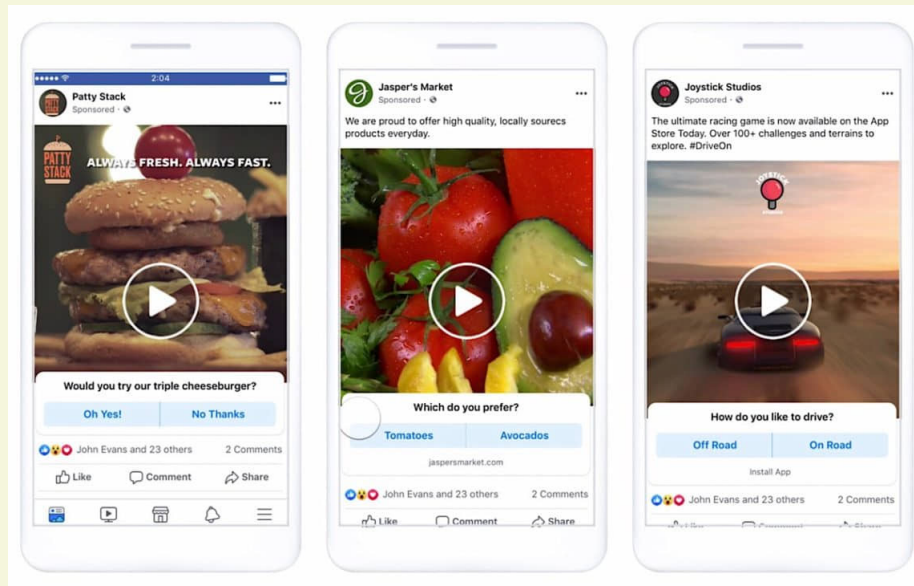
2:04

Patty Stack
Sponsored ·

PATTY STACK
ALWAYS FRESH. ALWAYS FAST.

Would you try our triple cheeseburger?

Oh Yes! | No Thanks

John Evans and 23 others 2 Comments

Like Comment Share

Jasper's Market
Sponsored ·

We are proud to offer high quality, locally sourecs products everyday.

Which do you prefer?

Tomatoes | Avocados

jaspersmarket.com

John Evans and 23 others 2 Comments

Like Comment Share

Joystick Studios
Sponsored ·

The ultimate racing game is now available on the App Store Today. Over 100+ challenges and terrains to explore. #DriveOn

JOYSTICK STUDIOS

How do you like to drive?

Off Road | On Road

Install App

John Evans and 23 others 2 Comments

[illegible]